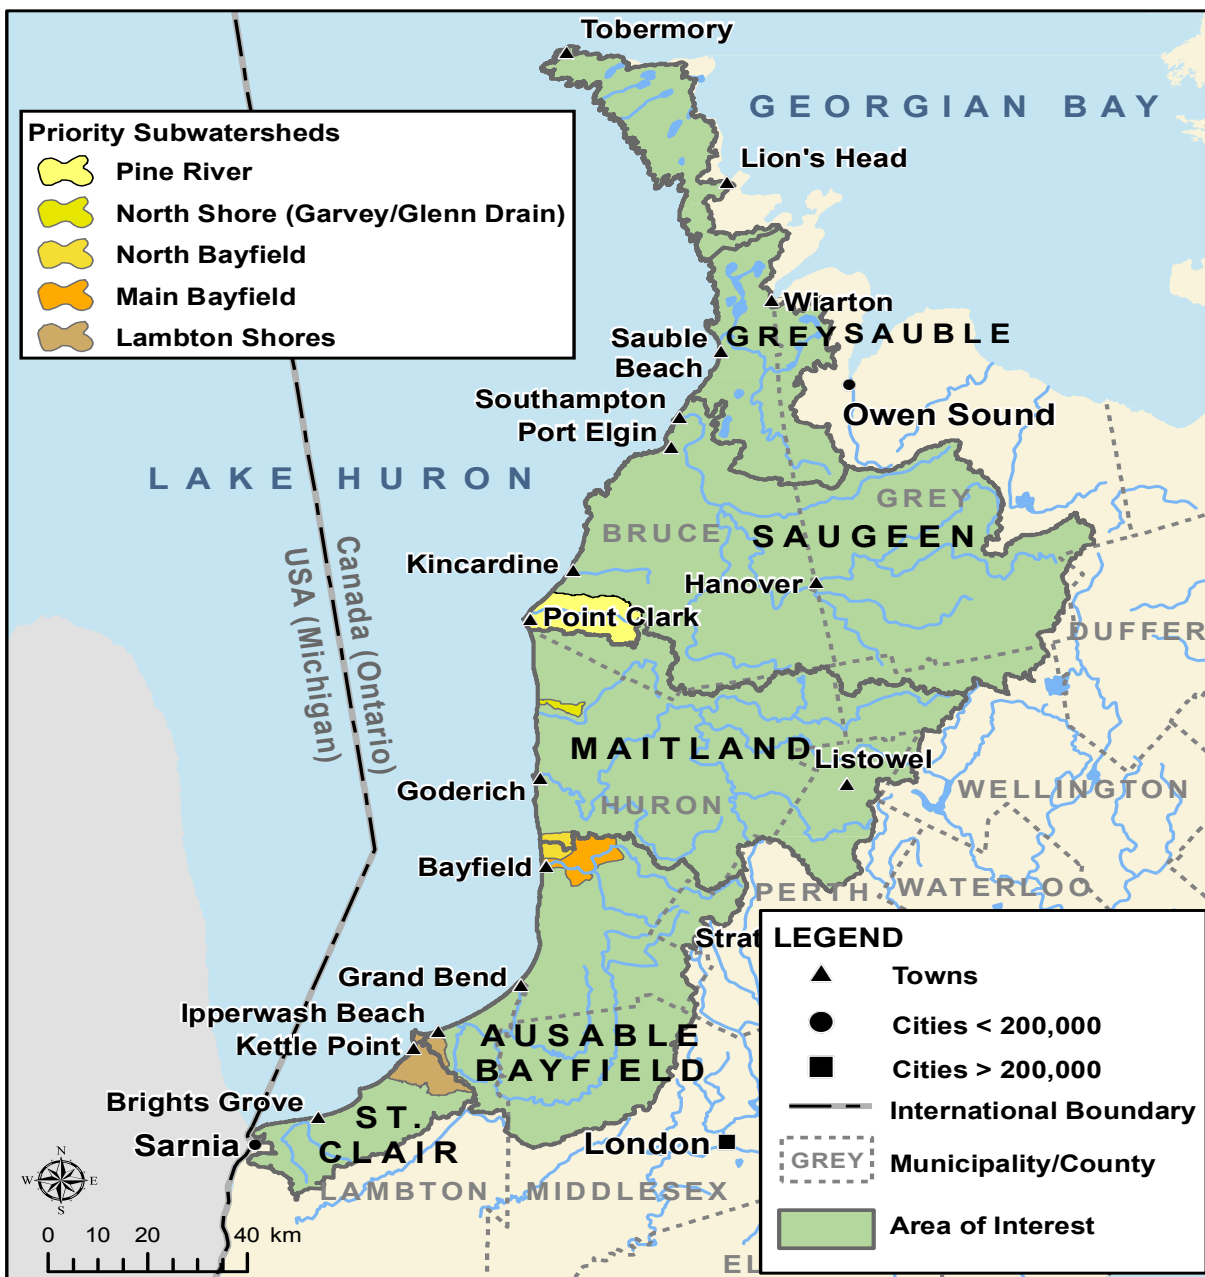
Priority Subwatersheds
Pine River
North Shore (Garvey/Glenn Drain)
North Bayfield
Main Bayfield
Lambton Shores

Tobermory
GEORGIAN BAY
Lion's Head
Wiarton
Sauble Beach
GREY SAUBLE
Owen Sound
Southampton
Port Elgin
LAKE HURON
GREY
BRUCE
SAUGEEN
Kincardine
Hanover
Point Clark
DUFFER
USA (Michigan)
Canada (Ontario)
MAITLAND
Listowel
Goderich
HURON
WELLINGTON
Bayfield
PERTH
WATERLOO
Strat
Grand Bend
Ipperwash Beach
Kettle Point
AUSABLE BAYFIELD
Brights Grove
Sarnia
ST. CLAIR
London
LAMBTON
MIDDLESEX
EL

N
W
E
S
0 10 20 40 km

LEGEND
Towns
Cities < 200,000
Cities > 200,000
International Boundary
GREY
Municipality/County
Area of Interest